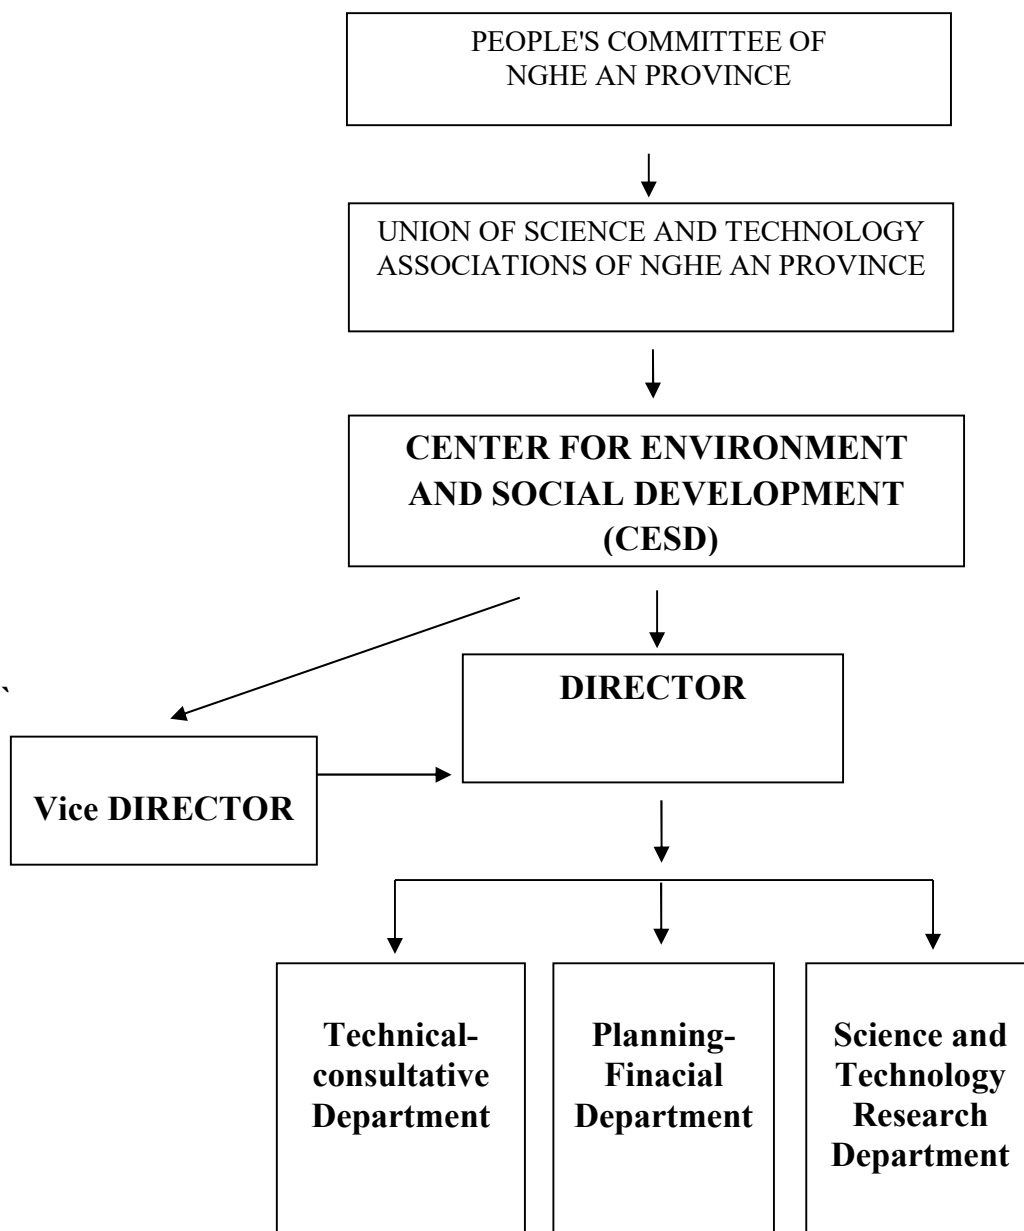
PEOPLE'S COMMITTEE OF NGHE AN PROVINCE

UNION OF SCIENCE AND TECHNOLOGY ASSOCIATIONS OF NGHE AN PROVINCE

CENTER FOR ENVIRONMENT AND SOCIAL DEVELOPMENT (CESD)

`

DIRECTOR

Vice DIRECTOR

Technical-consultative Department

Planning-Finacial Department

Science and Technology Research Department